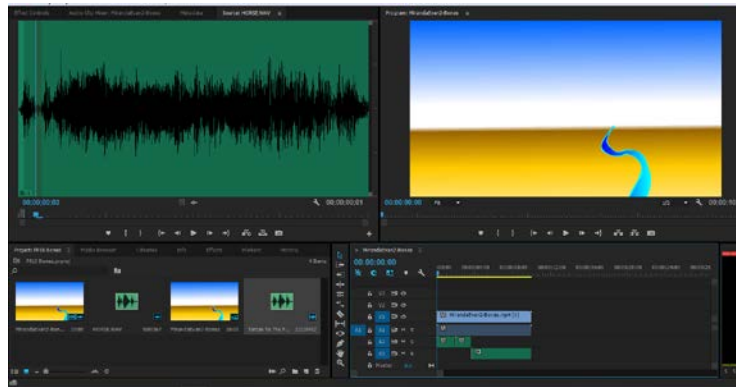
Effect Controls Audio Clip Mixer: MirandaRiver Metadata Source: HORSE.WAV

Program: MirandaRiver

00:00:00:00

00:00:00:01

00:00:00:00

Fit

1/2

Project: MirandaRiver Media Browser Libraries Info Effects Markers History

MirandaRiver

00:00:00:00

V3 V2 V1 A1 A2 A3

MirandaRiver.mp4 [V]

Master